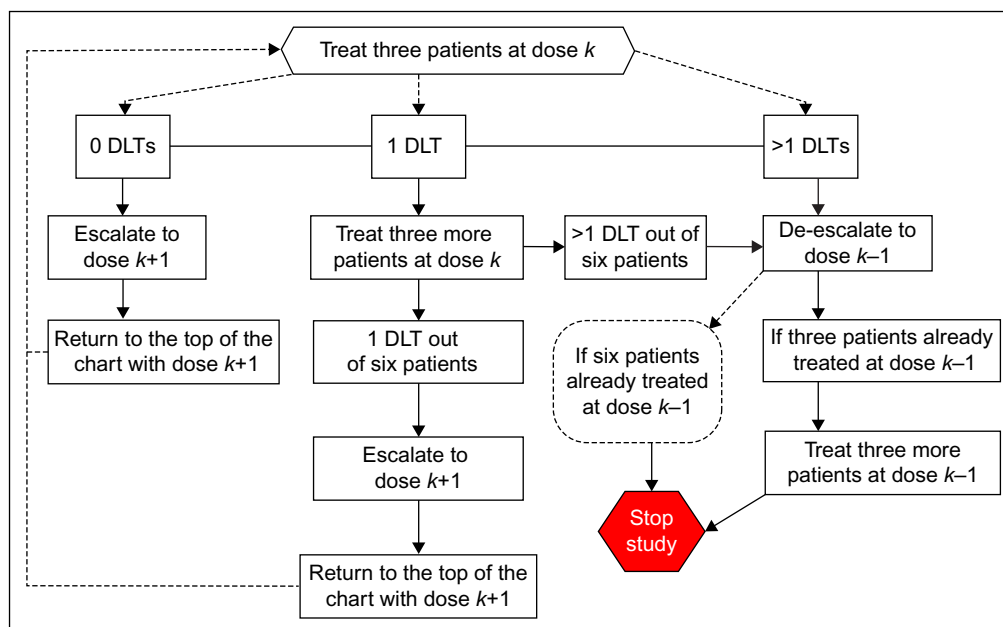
Treat three patients at dose $k$

0 DLTs

1 DLT

>1 DLTs

Escalate to dose $k$+1

Treat three more patients at dose $k$

>1 DLT out of six patients

De-escalate to dose $k$–1

Return to the top of the chart with dose $k$+1

1 DLT out of six patients

If six patients already treated at dose $k$–1

If three patients already treated at dose $k$–1

Escalate to dose $k$+1

Treat three more patients at dose $k$–1

Stop study

Return to the top of the chart with dose $k$+1